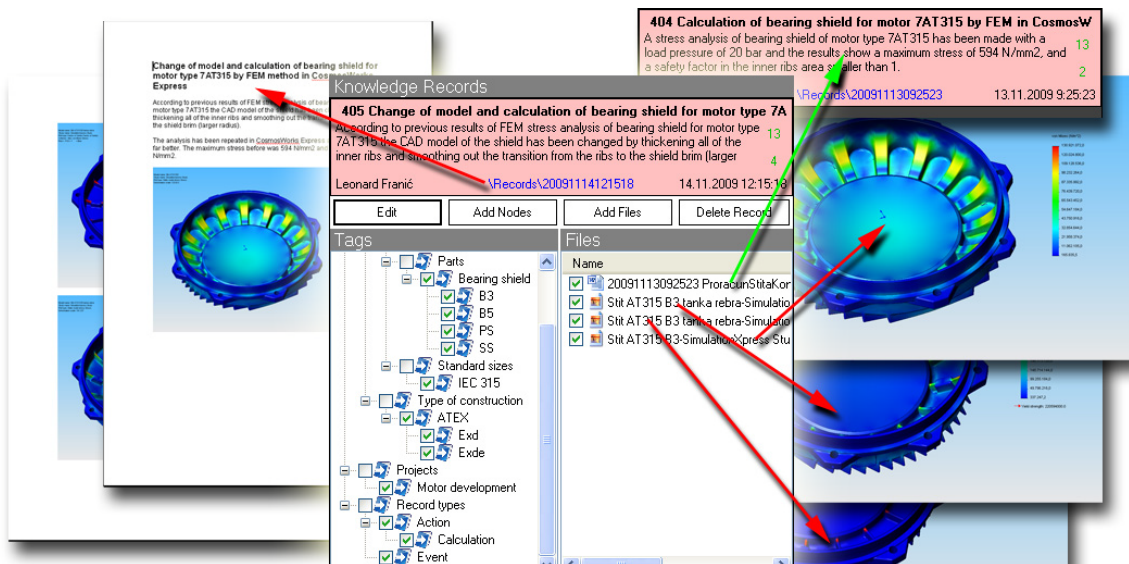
404 Calculation of bearing shield for motor 7AT315 by FEM in CosmosW

A stress analysis of bearing shield of motor type 7AT315 has been made with a load pressure of 20 bar and the results show a maximum stress of 594 N/mm2, and a safety factor in the inner ribs area smaller than 1.

13

2

\Records\20091113092523 13.11.2009 9:25:23

Change of model and calculation of bearing shield for motor type 7AT315 by FEM method in CosmosWorks Express

According to previous results of FEM stress analysis of bearing shield for motor type 7AT315 the CAD model of the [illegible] thickening all of the inner ribs and smoothing out the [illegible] the shield brim (larger radius).

The analysis has been repeated in CosmosWorks Express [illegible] far better. The maximum stress before was 594 N/mm2 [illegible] N/mm2.

Knowledge Records

405 Change of model and calculation of bearing shield for motor type 7A

According to previous results of FEM stress analysis of bearing shield for motor type 7AT315 the CAD model of the shield has been changed by thickening all of the inner ribs and smoothing out the transition from the ribs to the shield brim (larger

13

4

Leonard Franić \Records\20091114121518 14.11.2009 12:15:18

Edit | Add Nodes | Add Files | Delete Record

Tags

Parts
Bearing shield
B3
B5
PS
SS
Standard sizes
IEC 315
Type of construction
ATEX
Exd
Exde
Projects
Motor development
Record types
Action
Calculation
Event

Files

Name
20091113092523 ProracunStitaKor
Stit AT315 B3 tanka rebra-Simulatio
Stit AT315 B3 tanka rebra-Simulatio
Stit AT315 B3-SimulationXpress Stu